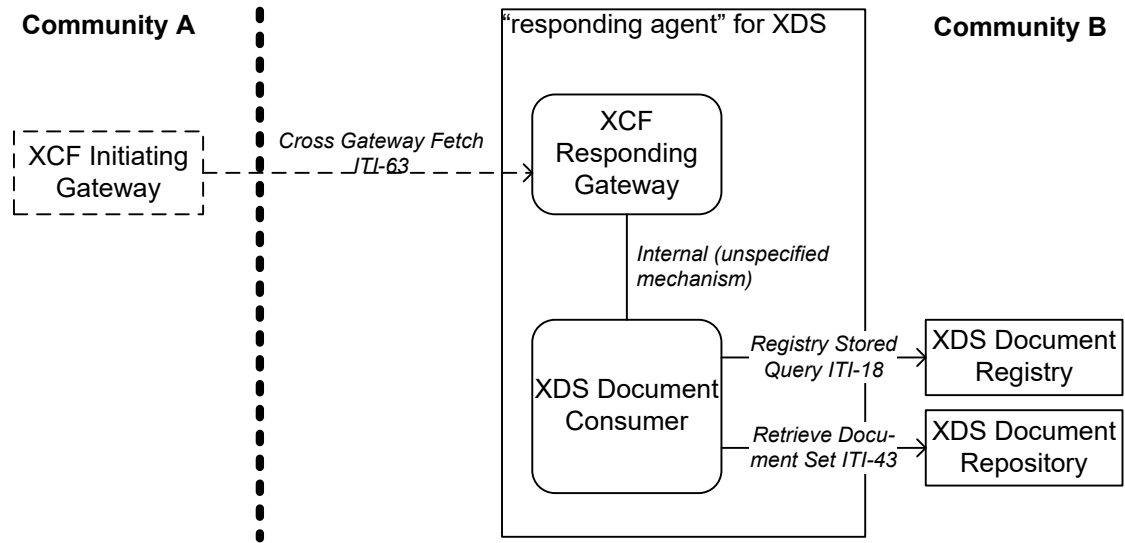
Community A

"responding agent" for XDS

Community B

XCF Initiating Gateway

Cross Gateway Fetch ITI-63

XCF Responding Gateway

Internal (unspecified mechanism)

XDS Document Consumer

Registry Stored Query ITI-18

XDS Document Registry

Retrieve Document Set ITI-43

XDS Document Repository